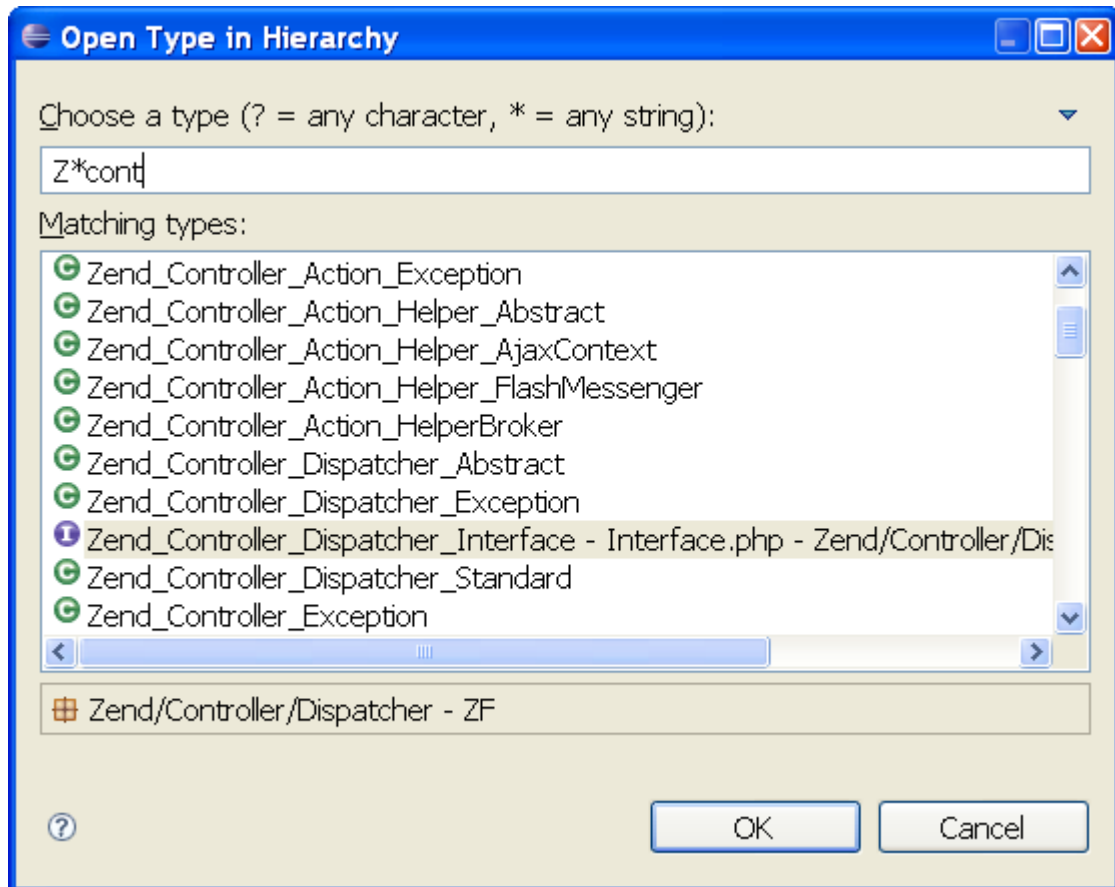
Open Type in Hierarchy

Choose a type (? = any character, * = any string):

Z*cont

Matching types:

Zend_Controller_Action_Exception
Zend_Controller_Action_Helper_Abstract
Zend_Controller_Action_Helper_AjaxContext
Zend_Controller_Action_Helper_FlashMessenger
Zend_Controller_Action_HelperBroker
Zend_Controller_Dispatcher_Abstract
Zend_Controller_Dispatcher_Exception
Zend_Controller_Dispatcher_Interface - Interface.php - Zend/Controller/Dis
Zend_Controller_Dispatcher_Standard
Zend_Controller_Exception

Zend/Controller/Dispatcher - ZF

OK
Cancel